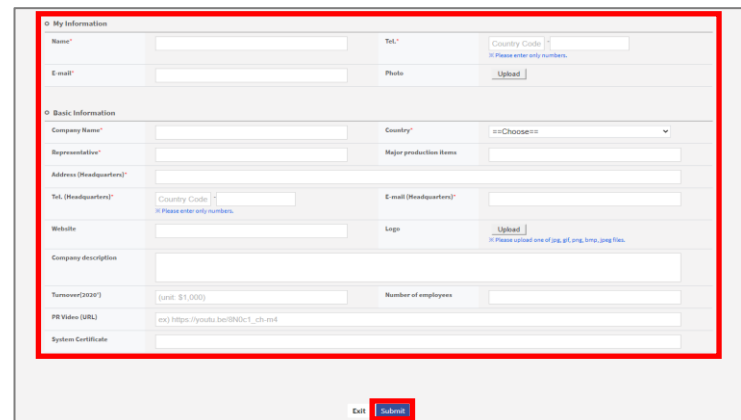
My Information

Name*

Tel.*

Country Code -

※ Please enter only numbers.

E-mail*

Photo

Upload

Basic Information

Company Name*

Country*

==Choose==

Representative*

Major production items

Address (Headquarters)*

Tel. (Headquarters)*

Country Code -

※ Please enter only numbers.

E-mail (Headquarters)*

Website

Logo

Upload

※ Please upload one of jpg, gif, png, bmp, jpeg files.

Company description

Turnover(2020')

(unit: $1,000)

Number of employees

PR Video (URL)

ex) https://youtu.be/8N0c1_ch-m4

System Certificate

Exit

Submit